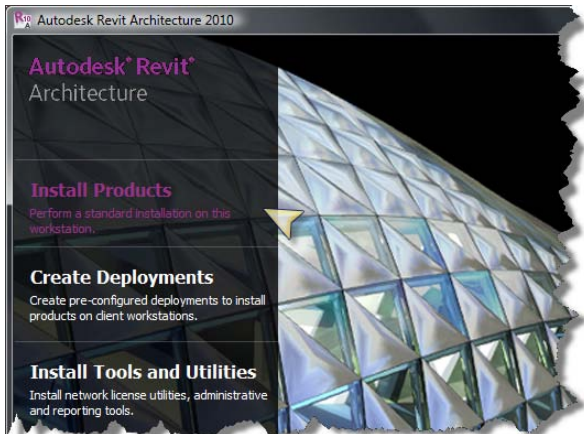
Autodesk Revit Architecture 2010

Autodesk® Revit®
Architecture

Install Products
Perform a standard installation on this workstation.

Create Deployments
Create pre-configured deployments to install products on client workstations.

Install Tools and Utilities
Install network license utilities, administrative and reporting tools.